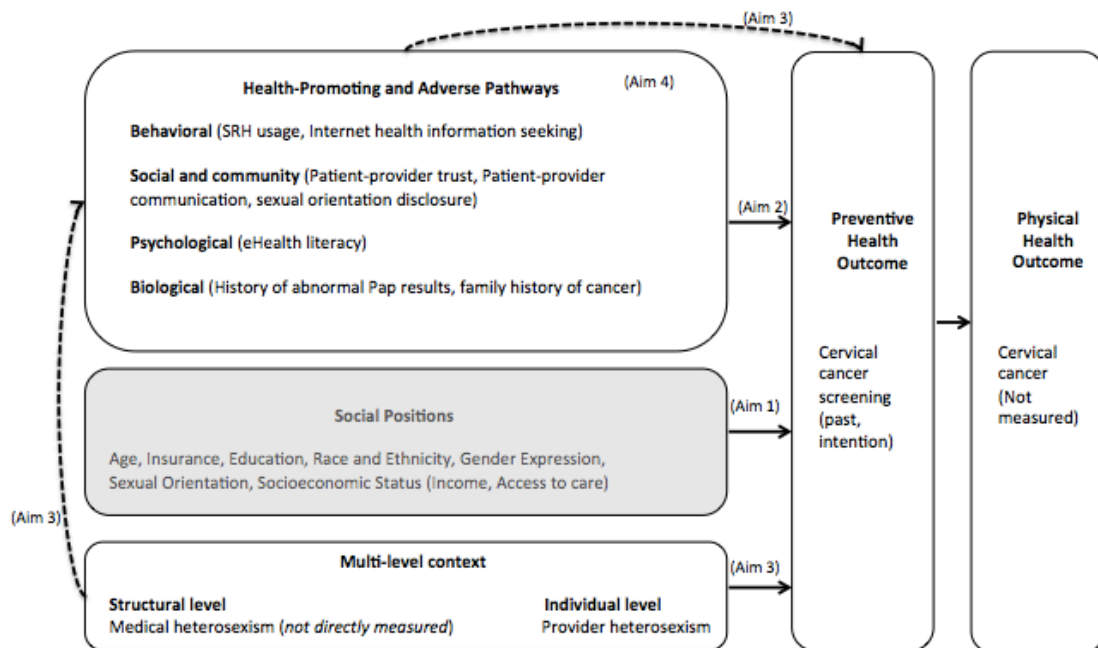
(Aim 3)

Health-Promoting and Adverse Pathways

(Aim 4)

Behavioral (SRH usage, Internet health information seeking)

Social and community (Patient-provider trust, Patient-provider communication, sexual orientation disclosure)

Psychological (eHealth literacy)

Biological (History of abnormal Pap results, family history of cancer)

(Aim 2)

Preventive Health Outcome

Cervical cancer screening (past, intention)

Physical Health Outcome

Cervical cancer (Not measured)

Social Positions

Age, Insurance, Education, Race and Ethnicity, Gender Expression, Sexual Orientation, Socioeconomic Status (Income, Access to care)

(Aim 1)

(Aim 3)

Multi-level context

Structural level
Medical heterosexism (*not directly measured*)

Individual level
Provider heterosexism

(Aim 3)